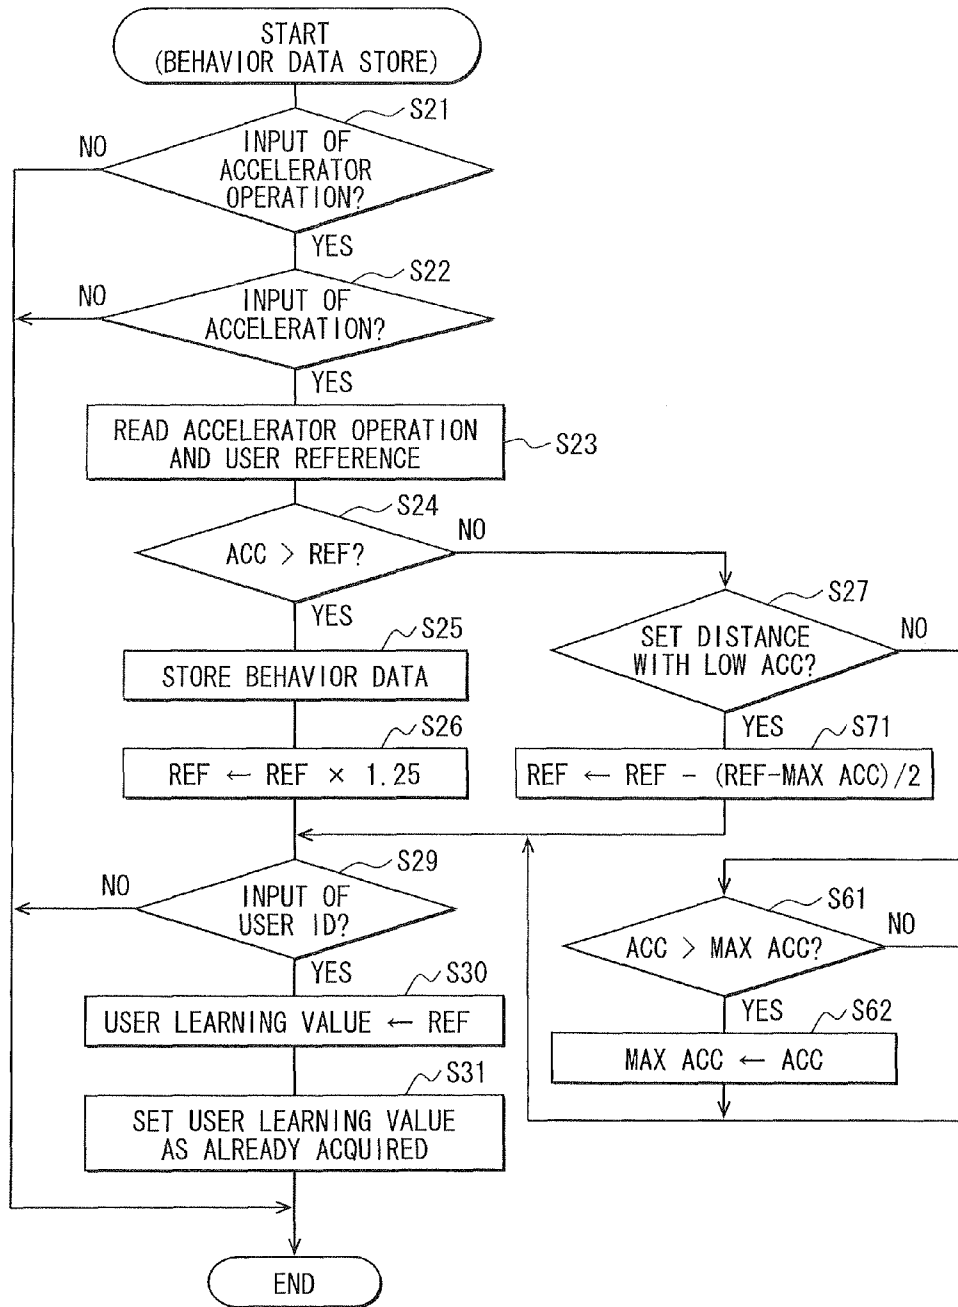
START
(BEHAVIOR DATA STORE)

S21
INPUT OF ACCELERATOR OPERATION?
NO
YES

S22
INPUT OF ACCELERATION?
NO
YES

READ ACCELERATOR OPERATION AND USER REFERENCE
S23

S24
ACC > REF?
NO
YES

S25
STORE BEHAVIOR DATA

S26
REF ← REF × 1.25

S27
SET DISTANCE WITH LOW ACC?
NO
YES

S71
REF ← REF − (REF-MAX ACC)/2

S29
INPUT OF USER ID?
NO
YES

S30
USER LEARNING VALUE ← REF

S31
SET USER LEARNING VALUE AS ALREADY ACQUIRED

S61
ACC > MAX ACC?
NO
YES

S62
MAX ACC ← ACC

END